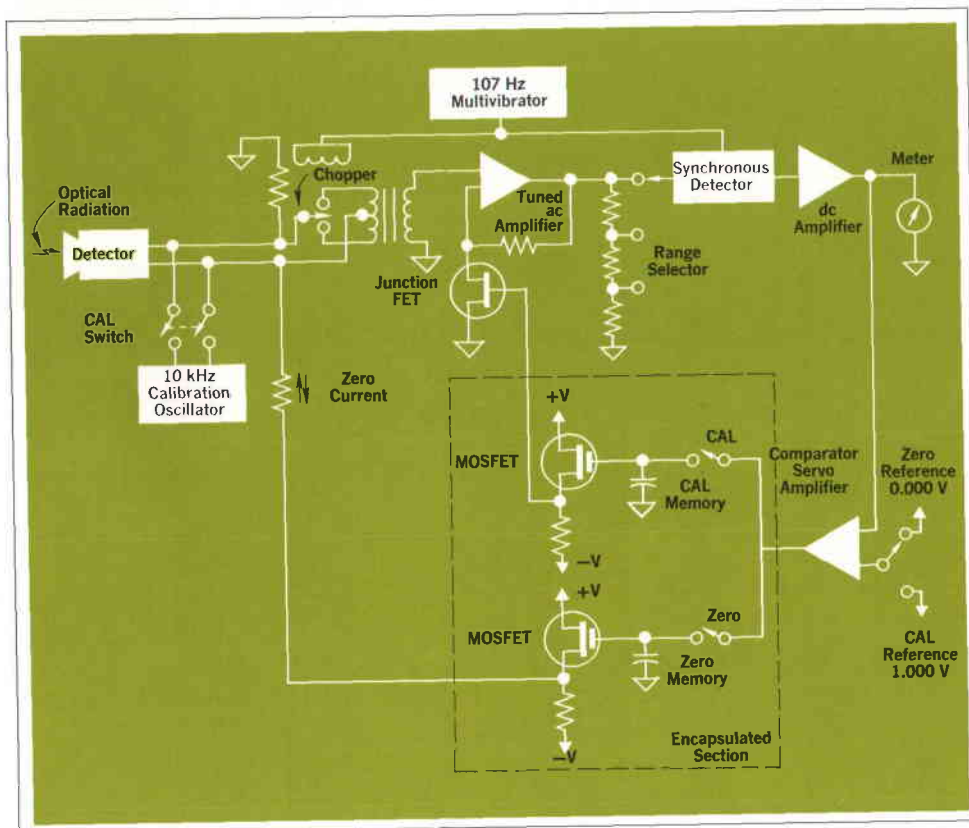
107 Hz
Multivibrator

Chopper

Optical Radiation

Detector

Synchronous Detector

Meter

Tuned ac Amplifier

dc Amplifier

Junction FET

Range Selector

CAL Switch

10 kHz Calibration Oscillator

Zero Current

+V

MOSFET

CAL

CAL Memory

Comparator Servo Amplifier

Zero Reference 0.000 V

−V

+V

MOSFET

Zero

Zero Memory

CAL Reference 1.000 V

−V

Encapsulated Section